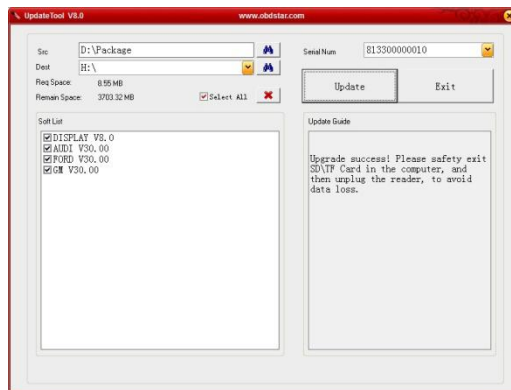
UpdateTool V8.0
www.obdstar.com

Src D:\Package
Dest H:\
Req Space: 8.55 MB
Remain Space: 3703.32 MB
Select All

Serial Num 813300000010
Update
Exit

Soft List
DISPLAY V8.0
AUDI V30.00
FORD V30.00
GM V30.00

Update Guide
Upgrade success! Please safety exit SD\TF Card in the computer, and then unplug the reader, to avoid data loss.